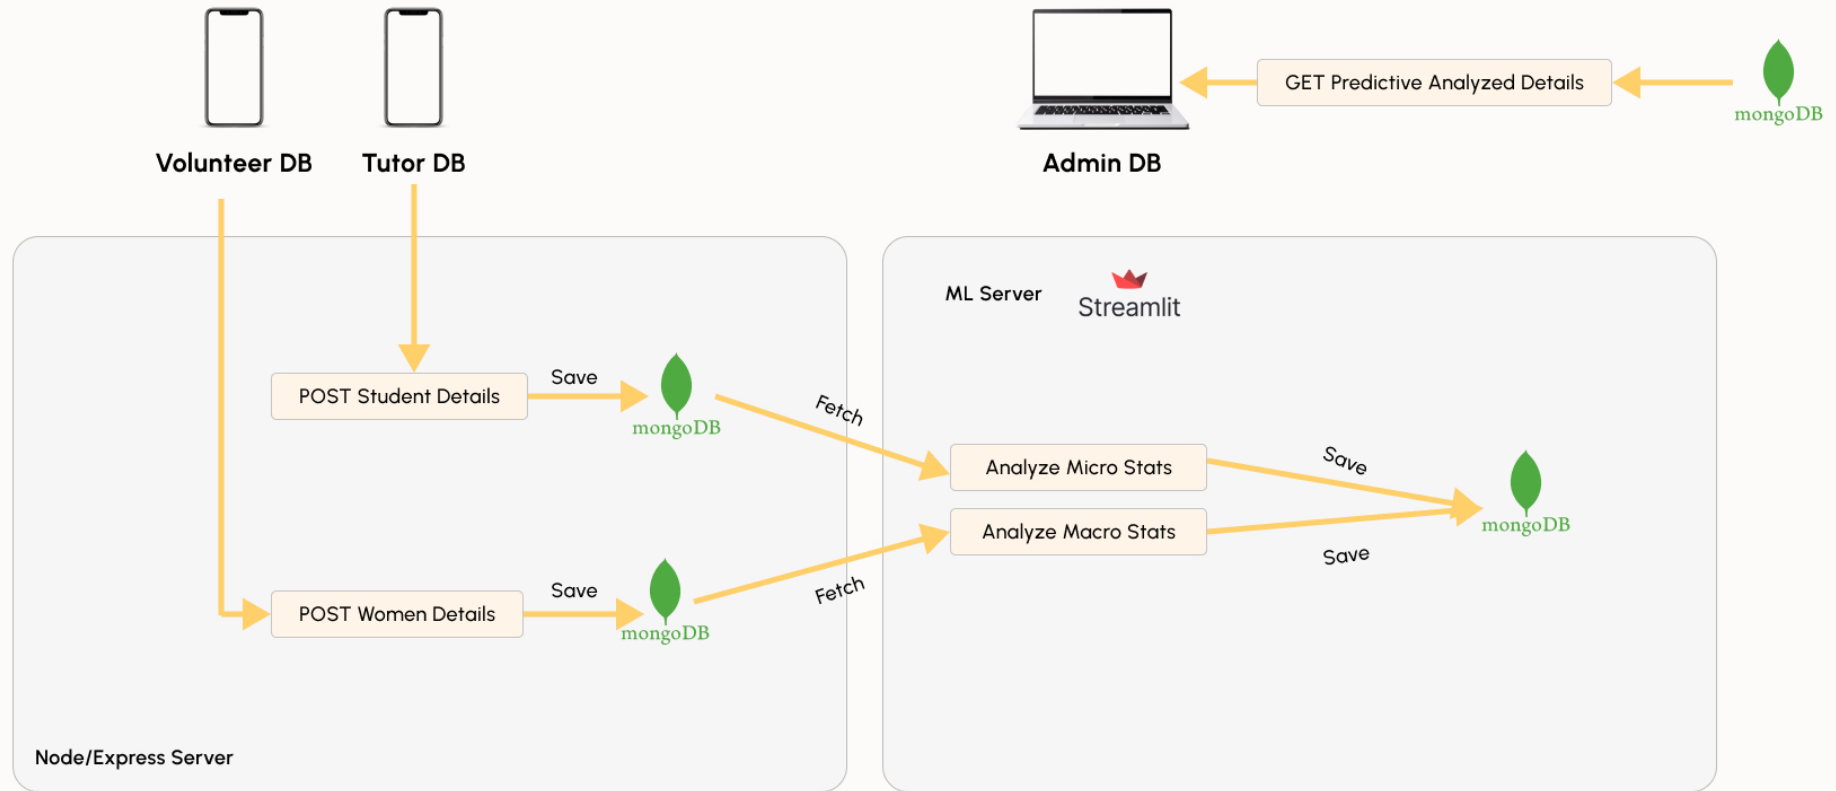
Volunteer DB
Tutor DB
Admin DB
GET Predictive Analyzed Details
mongoDB

ML Server
Streamlit

POST Student Details
Save
mongoDB
Fetch
Analyze Micro Stats
Save
Analyze Macro Stats
mongoDB
Save
POST Women Details
Save
mongoDB
Fetch

Node/Express Server